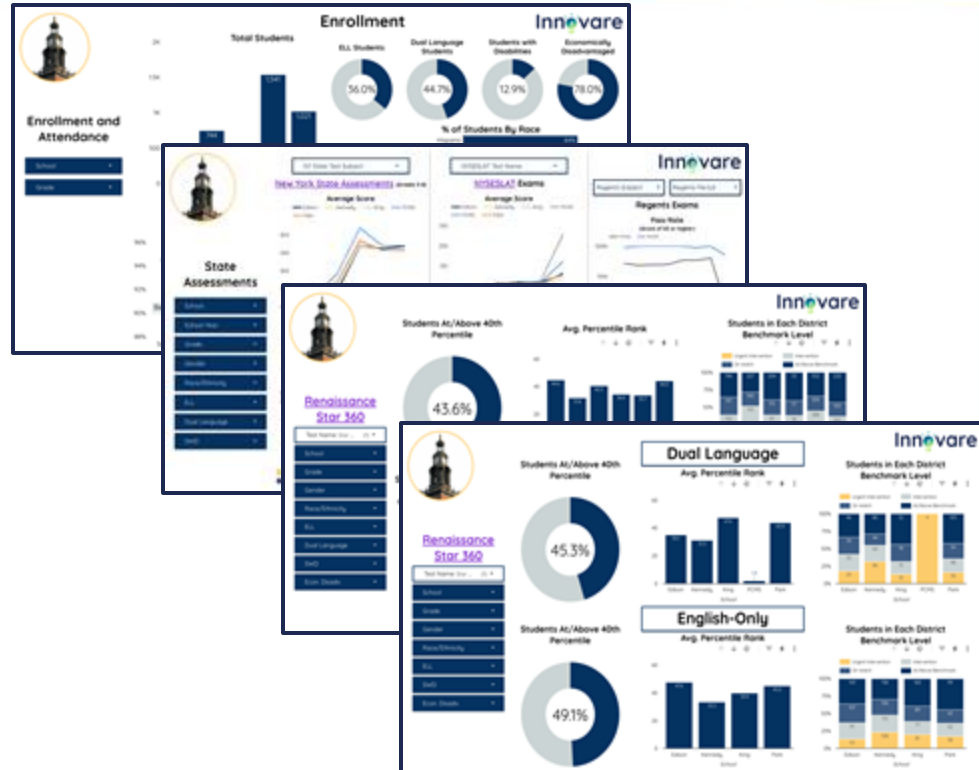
Enrollment

Innovare

Enrollment and Attendance

School

Grade

Total Students

ELL Students

36.0%

Dual Language Students

44.7%

Students with Disabilities

12.9%

Economically Disadvantaged

78.0%

% of Students By Race

Innovare

State Assessments

School

School Year

Grade

Gender

Race/Ethnicity

ELL

Dual Language

SWD

New York State Assessments

Average Score

NYSESLAT Exams

Average Score

Regents Exams

Pass Rate

Innovare

Renaissance Star 360

Test Name

School

Grade

Gender

Race/Ethnicity

ELL

Dual Language

SWD

Econ. Disadv.

Students At/Above 40th Percentile

43.6%

Avg. Percentile Rank

Students in Each District Benchmark Level

Innovare

Renaissance Star 360

Test Name

School

Grade

Gender

Race/Ethnicity

ELL

SWD

Econ. Disadv.

Dual Language

Students At/Above 40th Percentile

45.3%

Avg. Percentile Rank

Edison

Kennedy

King

PCMS

Park

School

Students in Each District Benchmark Level

Urgent Intervention

Intervention

At Risk

At/Above Benchmark

English-Only

Students At/Above 40th Percentile

49.1%

Avg. Percentile Rank

Edison

Kennedy

King

Park

School

Students in Each District Benchmark Level

Urgent Intervention

Intervention

At Risk

At/Above Benchmark